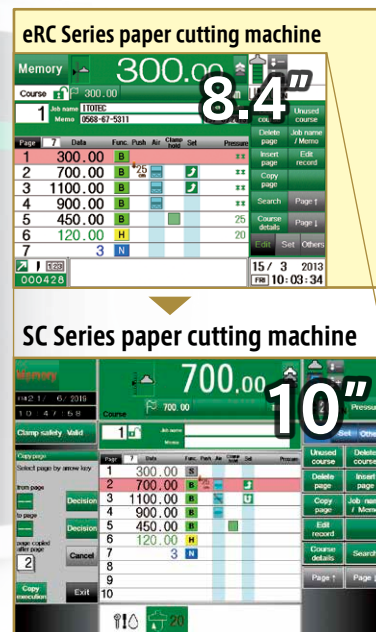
eRC Series paper cutting machine

Memory
300.00
8.4"
Course 300.00
1 Job name ITOTEC
Memo 0568-67-5311
Unused course
Page 7 Data Func. Push Air Clamp hold Set Pressure
Delete page
Job name / Memo
| | | | | | | | |
|---|---|---|---|---|---|---|---|
| 1 | 300.00 | B | | | | | xx |
| 2 | 700.00 | B | 25 cm | | | | xx |
| 3 | 1100.00 | B | | | | | xx |
| 4 | 900.00 | B | | | | | xx |
| 5 | 450.00 | B | | | | | 25 |
| 6 | 120.00 | H | | | | | 20 |
| 7 | 3 | N | | | | | |
Insert page
Edit record
Copy page
Search
Page ↑
Course details
Page ↓
Edit Set Others
000428
15/ 3 2013
FRI 10 : 03 : 34

SC Series paper cutting machine

Memory
2/ 1/ 6/ 2019
10 4/ 58
700.00
10"
Course 700.00
1 Job name
Memo
Clamp safety Valid
Pressure
Set Other
Copy page
Select page by arrow key
from page
Decision
to page
Decision
page copied after page
2
Cancel
Copy execution
Exit
| Page 7 | Data | Func. | Push | Air | Clamp hold | Set | Pressure |
|---|---|---|---|---|---|---|---|
| 1 | 300.00 | S | | | | | |
| 2 | 700.00 | B | | | | | |
| 3 | 1100.00 | B | | | | | |
| 4 | 900.00 | B | | | | | |
| 5 | 450.00 | B | | | | | |
| 6 | 120.00 | H | | | | | |
| 7 | 3 | N | | | | | |
| 8 | | | | | | | |
| 9 | | | | | | | |
| 10 | | | | | | | |
Unused course
Delete course
Delete page
Insert page
Copy page
Job name / Memo
Edit record
Course details
Search
Page ↑
Page ↓
20